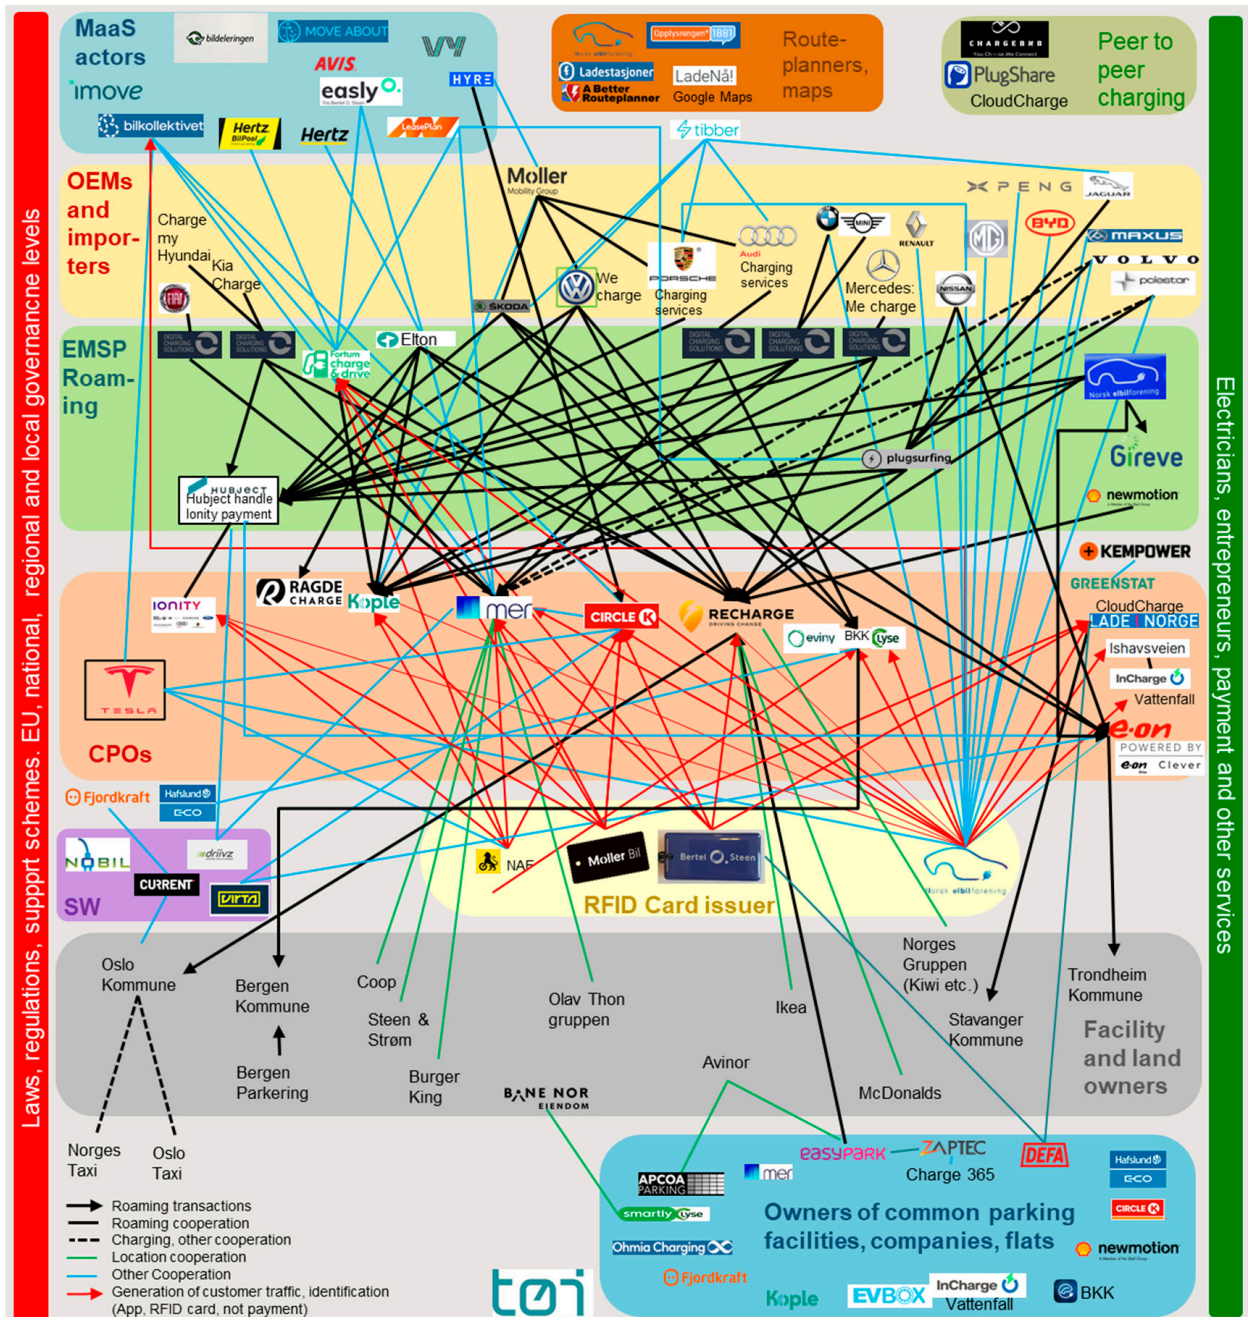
Laws, regulations, suppprt schemes. EU, national, regional and local governacne levels

Electricians, entrepreneurs, payment and other services

MaaS actors
bildeleringen
MOVE ABOUT
AVIS
VY
imove
easly
HYRE
bilkollektivet
Hertz BilPool
Hertz
LeasePlan

Opplysningen 1881
Ladestasjoner
A Better Routeplanner
LadeNå!
Google Maps
Route-planners, maps

CHARGEBNB
PlugShare
CloudCharge
Peer to peer charging

tibber

OEMs and impor-ters
Charge my Hyundai
Kia Charge
Moller Mobility Group
PENG
JAGUAR
BYD
MAXUS
VOLVO
polestar
RENAULT
MG
NISSAN
ŠKODA
We charge
PORSCHE
Charging services
Audi
Charging services
Mercedes: Me charge

EMSP Roam-ing
DIGITAL CHARGING SOLUTIONS
DIGITAL CHARGING SOLUTIONS
Fortum charge & drive
Elton
DIGITAL CHARGING SOLUTIONS
DIGITAL CHARGING SOLUTIONS
DIGITAL CHARGING SOLUTIONS
Norsk elbilforening
plugsurfing
Gireve
newmotion
HUBJECT
Hubject handle Ionity payment

KEMPOWER
GREENSTAT
CloudCharge
LADE I NORGE
Ishavsveien
InCharge
Vattenfall
e.on
POWERED BY
e.on Clever
IONITY
RAGDE CHARGE
Kople
mer
CIRCLE K
RECHARGE
eviny
BKK
Lyse
TESLA
CPOs

Fjordkraft
Hafslund ECO
NOBIL
driivz
CURRENT
VIRTA
SW

NAF
Moller Bil
Bertel O. Steen
Norsk elbilforening
RFID Card issuer

Oslo Kommune
Bergen Kommune
Coop
Steen & Strøm
Olav Thon gruppen
Ikea
Norges Gruppen (Kiwi etc.)
Stavanger Kommune
Trondheim Kommune
Facility and land owners
Bergen Parkering
Burger King
BANE NOR EIENDOM
Avinor
McDonalds
Norges Taxi
Oslo Taxi

easypark
ZAPTEC
Charge 365
DEFA
Hafslund ECO
APCOA PARKING
mer
smartly Lyse
Owners of common parking facilities, companies, flats
CIRCLE K
Ohmia Charging
newmotion
Fjordkraft
Kople
EVBOX
InCharge
Vattenfall
BKK

Roaming transactions
Roaming cooperation
Charging, other cooperation
Location cooperation
Other Cooperation
Generation of customer traffic, identification (App, RFID card, not payment)

tøi